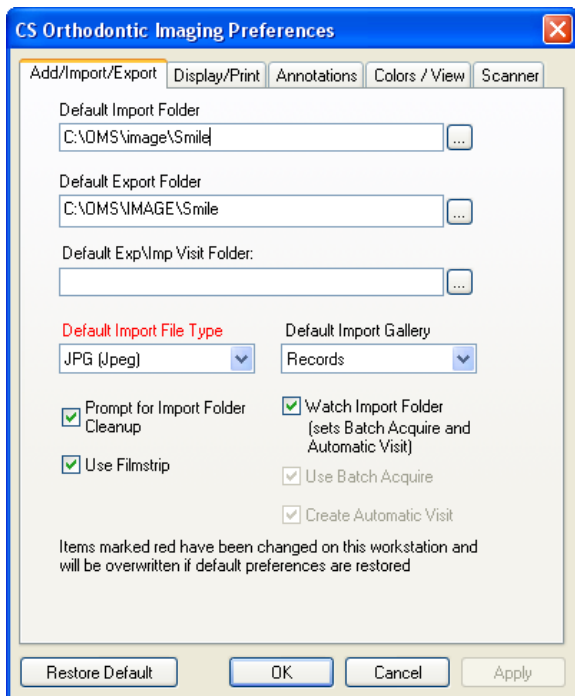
CS Orthodontic Imaging Preferences

Add/Import/Export | Display/Print | Annotations | Colors / View | Scanner

Default Import Folder
C:\OMS\image\Smile
...

Default Export Folder
C:\OMS\IMAGE\Smile
...

Default Exp\Imp Visit Folder:
...

Default Import File Type
JPG (Jpeg)

Default Import Gallery
Records

Prompt for Import Folder Cleanup

Use Filmstrip

Watch Import Folder (sets Batch Acquire and Automatic Visit)

Use Batch Acquire

Create Automatic Visit

Items marked red have been changed on this workstation and will be overwritten if default preferences are restored

Restore Default | OK | Cancel | Apply